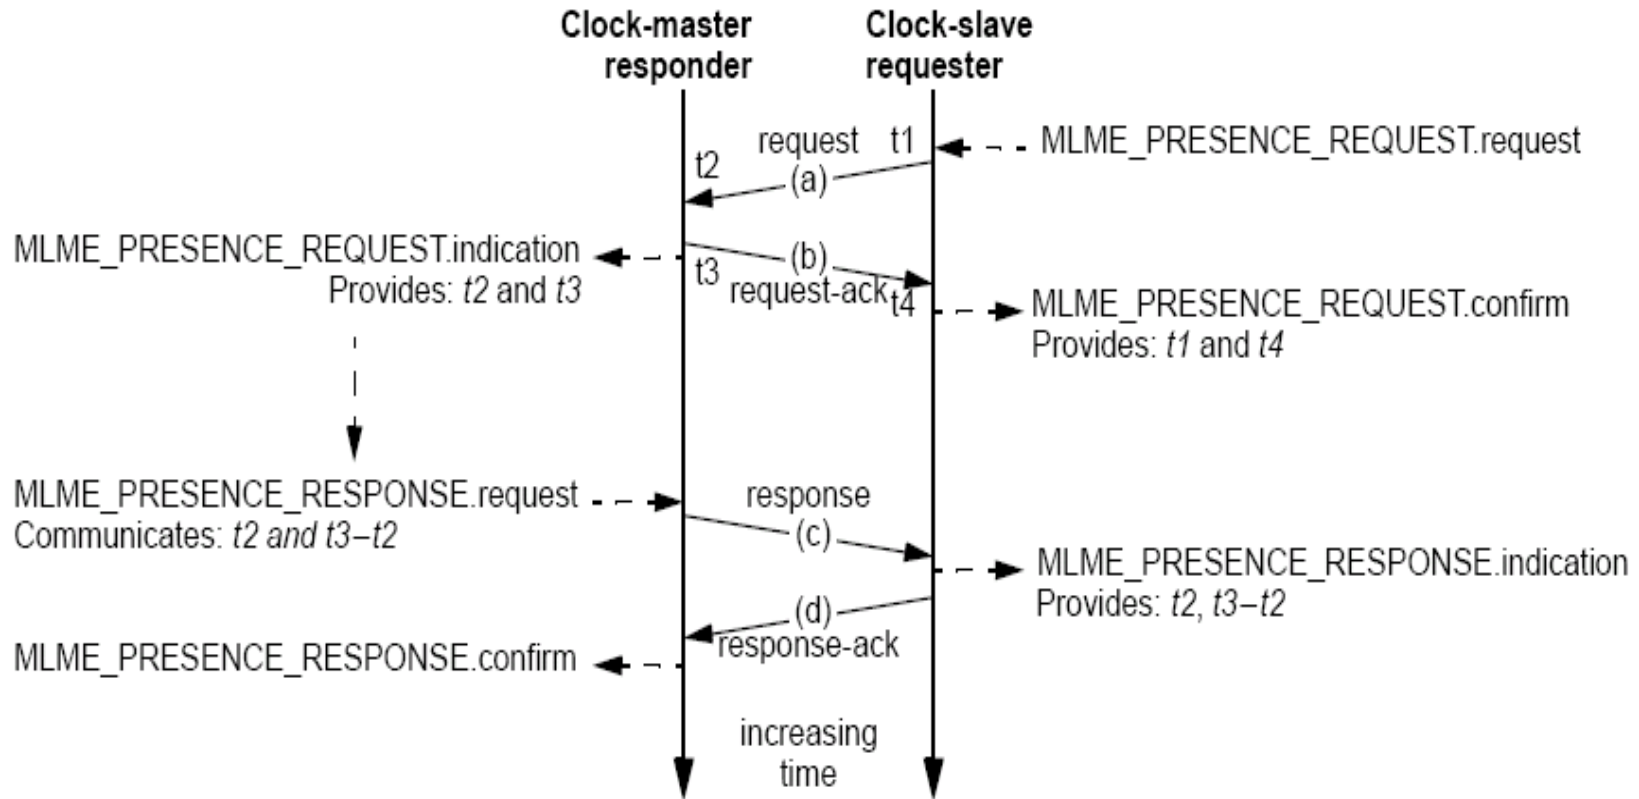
Clock-master responder

Clock-slave requester

request

t1

MLME_PRESENCE_REQUEST.request

t2

(a)

MLME_PRESENCE_REQUEST.indication
Provides: *t2* and *t3*

(b)

t3

request-ack

t4

MLME_PRESENCE_REQUEST.confirm
Provides: *t1* and *t4*

MLME_PRESENCE_RESPONSE.request
Communicates: *t2 and t3−t2*

response

(c)

MLME_PRESENCE_RESPONSE.indication
Provides: *t2*, *t3−t2*

(d)

response-ack

MLME_PRESENCE_RESPONSE.confirm

increasing time